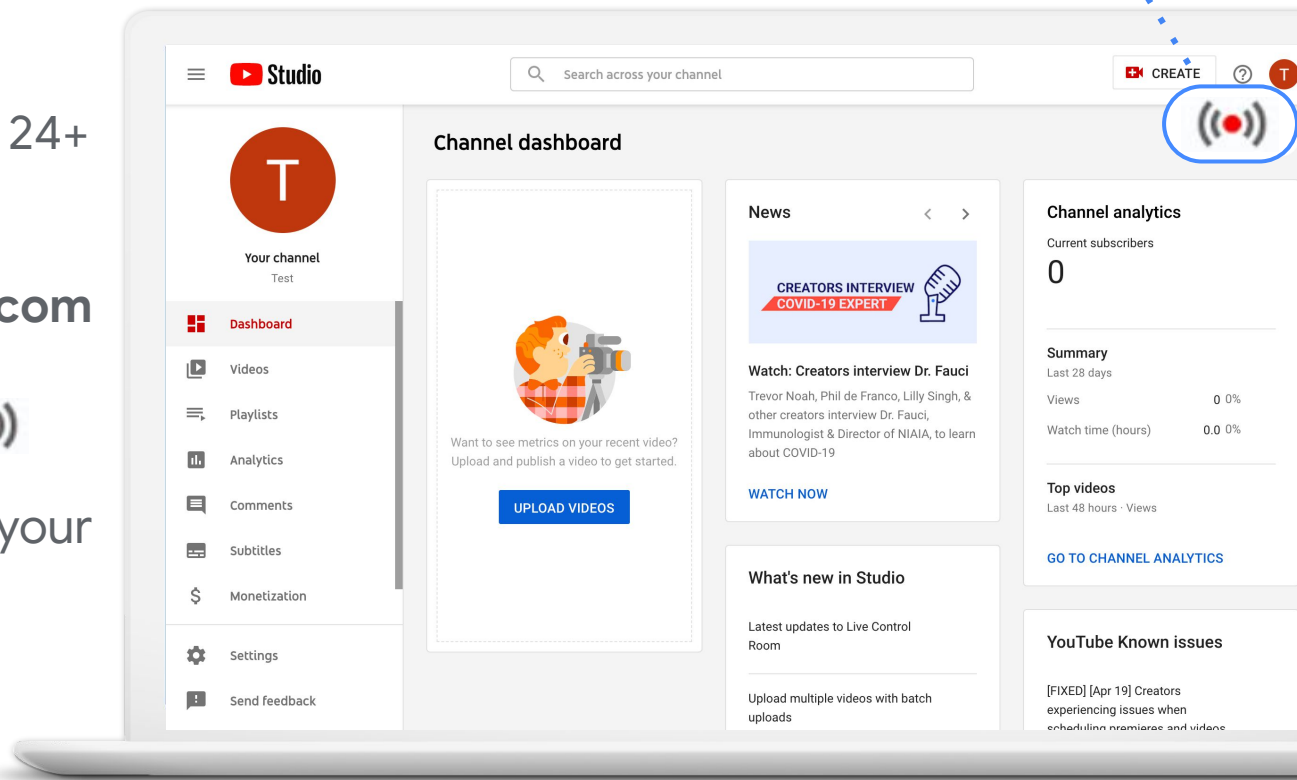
24+

com

)

your

Studio

Search across your channel

CREATE

T

Your channel
Test

Dashboard

Videos

Playlists

Analytics

Comments

Subtitles

Monetization

Settings

Send feedback

Channel dashboard

Want to see metrics on your recent video? Upload and publish a video to get started.

UPLOAD VIDEOS

News

CREATORS INTERVIEW
COVID-19 EXPERT

Watch: Creators interview Dr. Fauci

Trevor Noah, Phil de Franco, Lilly Singh, & other creators interview Dr. Fauci, Immunologist & Director of NIAIA, to learn about COVID-19

WATCH NOW

What's new in Studio

Latest updates to Live Control Room

Upload multiple videos with batch uploads

Channel analytics

Current subscribers

0

Summary
Last 28 days

| Views | 0 0% |
|---|---|
| Watch time (hours) | 0.0 0% |

Top videos
Last 48 hours · Views

GO TO CHANNEL ANALYTICS

YouTube Known issues

[FIXED] [Apr 19] Creators experiencing issues when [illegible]